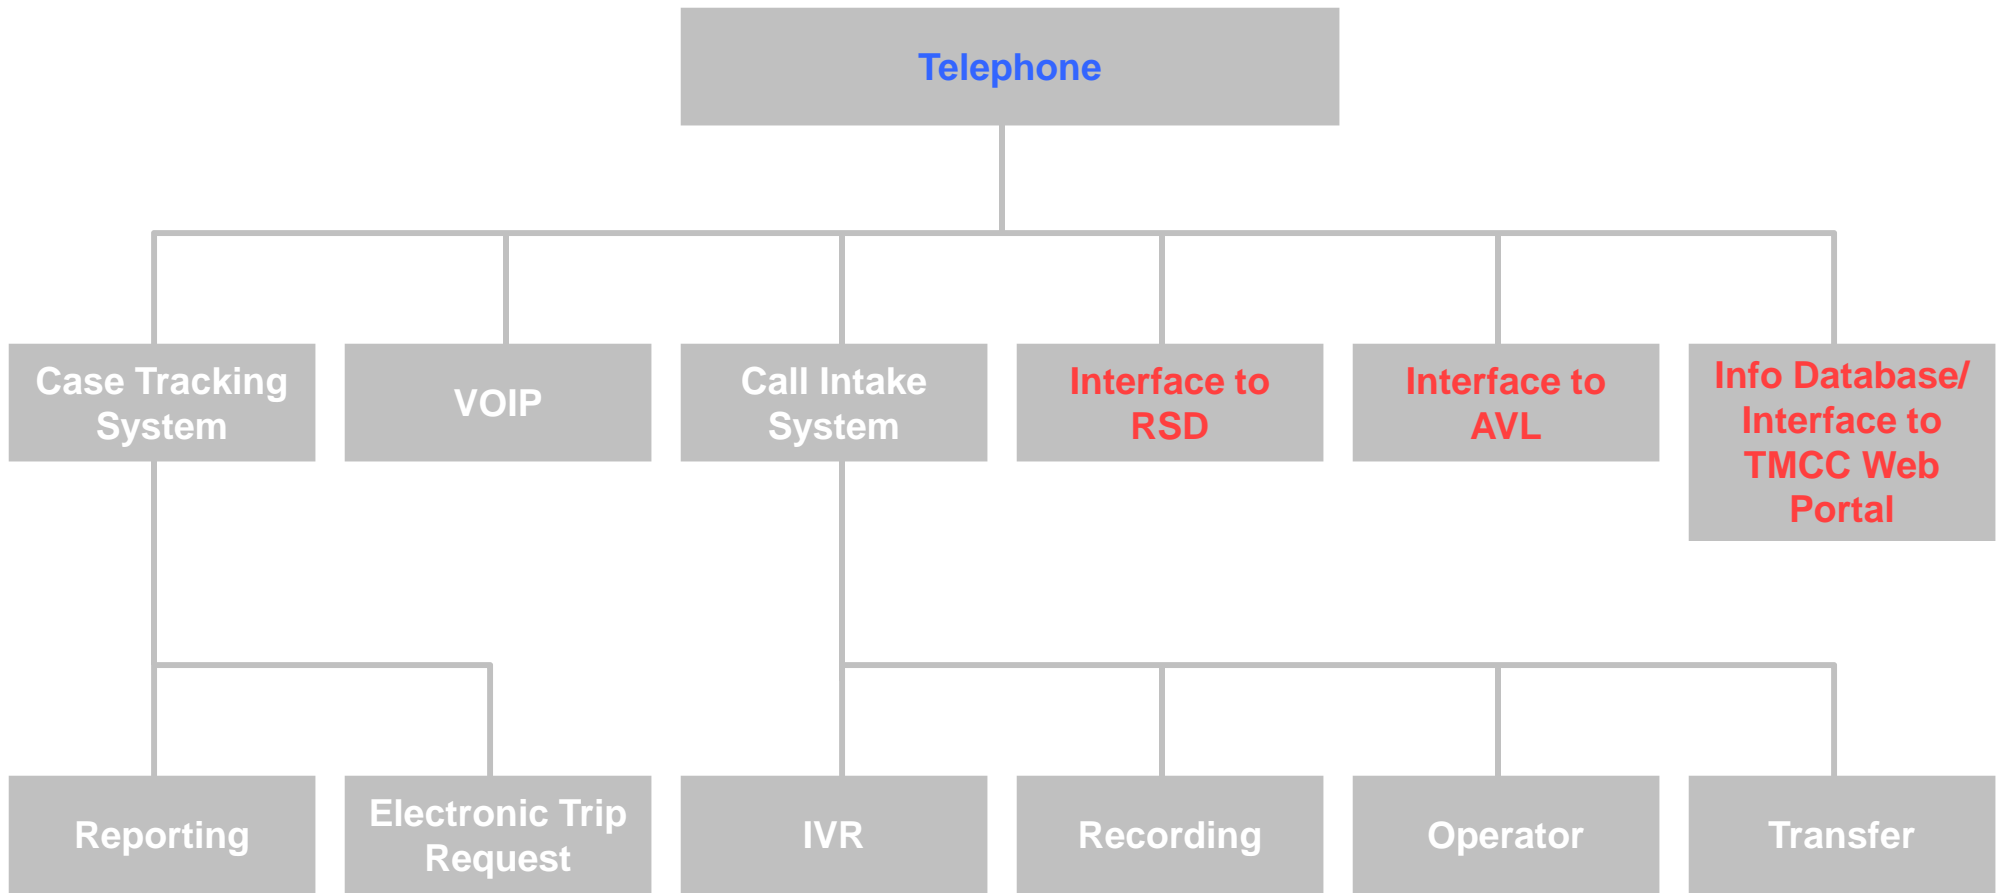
Telephone

Case Tracking System

VOIP

Call Intake System

Interface to RSD

Interface to AVL

Info Database/ Interface to TMCC Web Portal

Reporting

Electronic Trip Request

IVR

Recording

Operator

Transfer